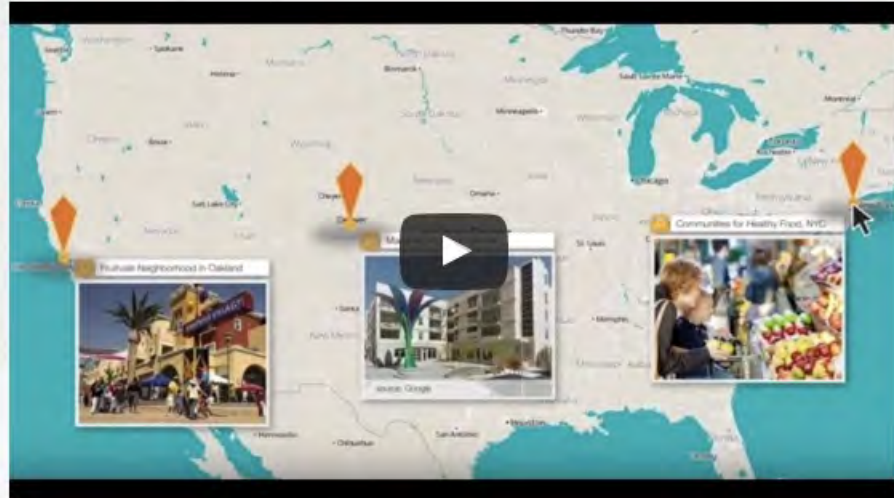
Washington
Spokane
Helena
Montana
Bismarck
North Dakota
Minnesota
Thunder Bay
Sault Sainte Marie
Montreal
Salem
Oregon
Boise
South Dakota
Minneapolis
Wyoming
Chicago
Cheyenne
Denver
Omaha
Nebraska
Salt Lake City
Nevada
St. Louis
Fruitvale Neighborhood in Oakland
Communities for Healthy Food, NYC
source: Google
Santa Fe
New Mexico
Memphis
Hermosillo
Chihuahua
San Antonio